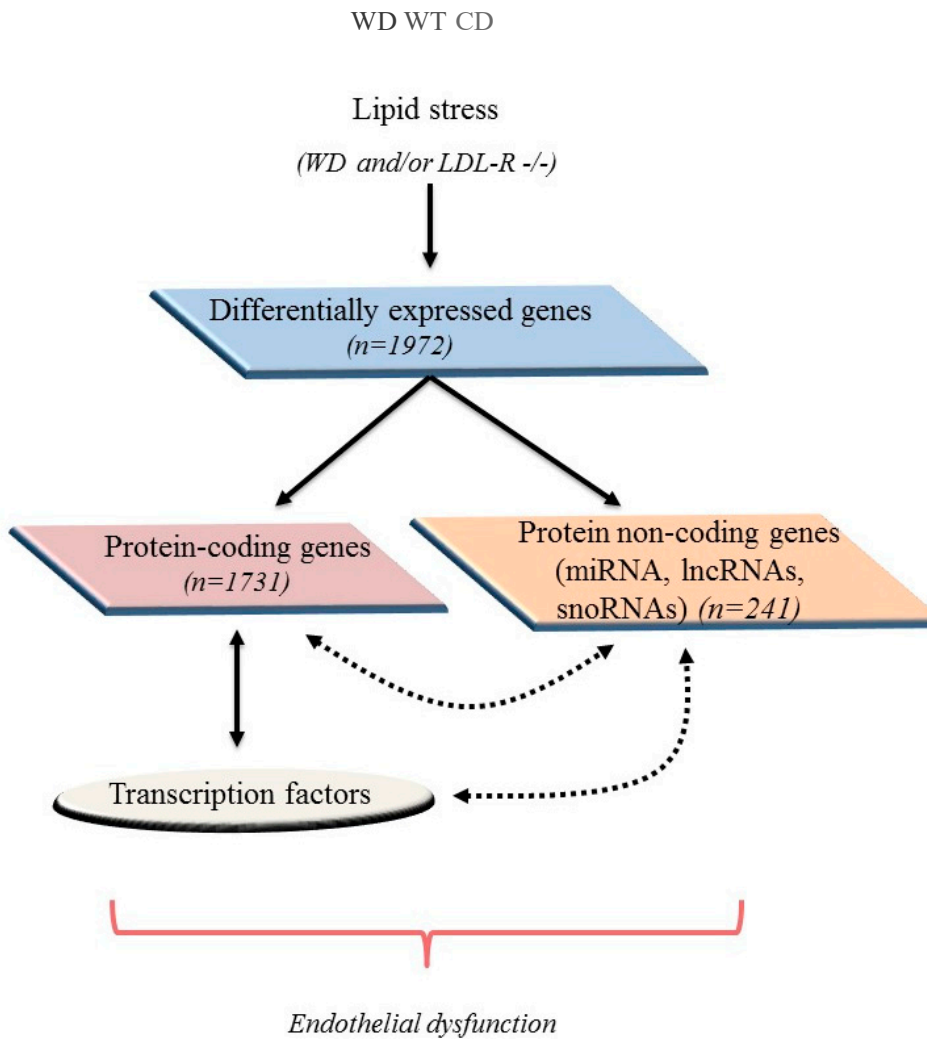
WD WT CD

Lipid stress

(WD and/or LDL-R -/-)

Differentially expressed genes
(n=1972)

Protein-coding genes
(n=1731)

Protein non-coding genes (miRNA, lncRNAs, snoRNAs) (n=241)

Transcription factors

Endothelial dysfunction